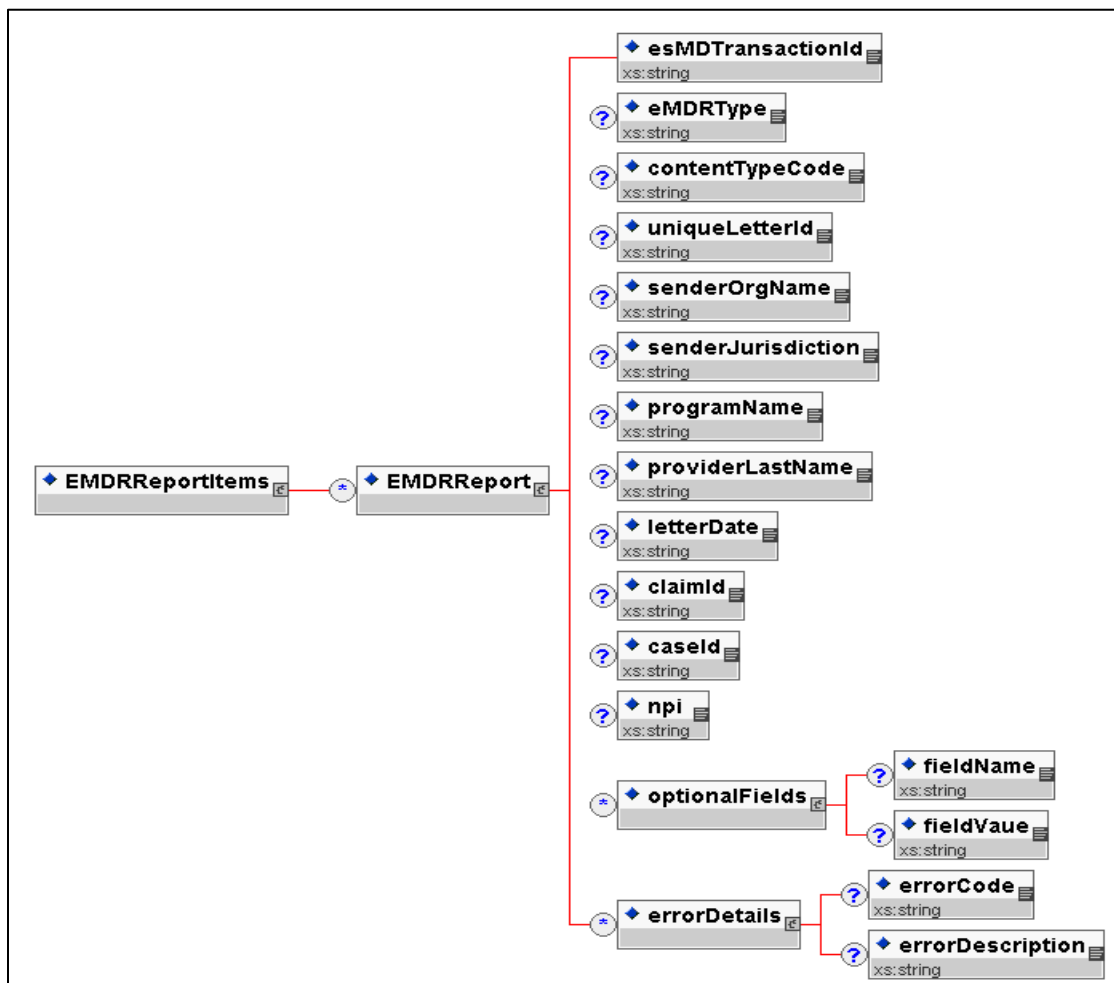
EMDRReportItems

*

EMDRReport

esMDTransactionId
xs:string

?
eMDRType
xs:string

?
contentTypeCode
xs:string

?
uniqueLetterId
xs:string

?
senderOrgName
xs:string

?
senderJurisdiction
xs:string

?
programName
xs:string

?
providerLastName
xs:string

?
letterDate
xs:string

?
claimId
xs:string

?
caseId
xs:string

?
npi
xs:string

*
optionalFields

?
fieldName
xs:string

?
fieldVaue
xs:string

*
errorDetails

?
errorCode
xs:string

?
errorDescription
xs:string